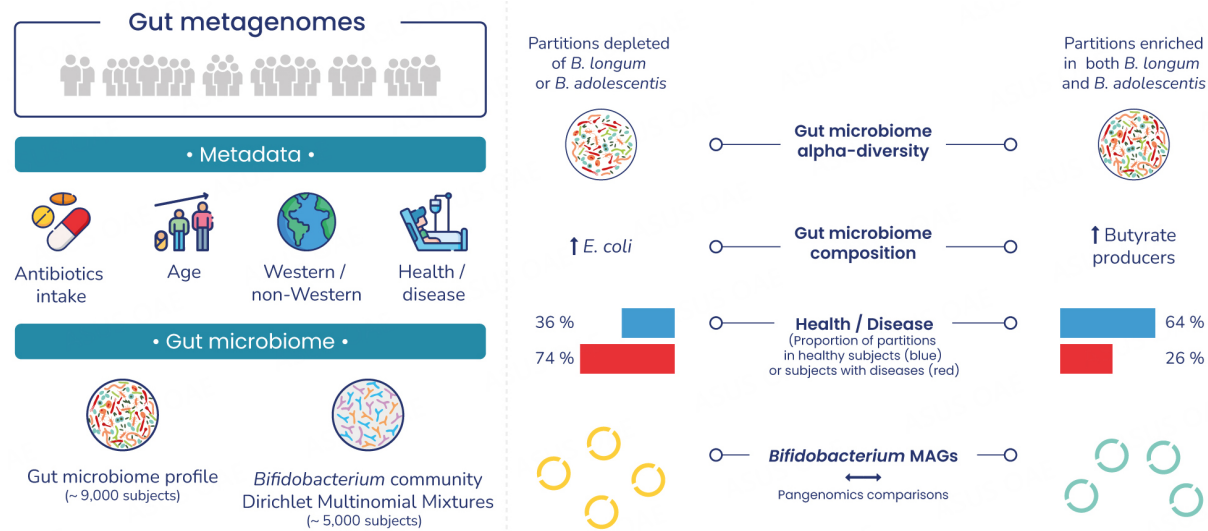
Gut metagenomes

• Metadata •

Antibiotics intake

Age

Western / non-Western

Health / disease

• Gut microbiome •

Gut microbiome profile
(~ 9,000 subjects)

*Bifidobacterium* community Dirichlet Multinomial Mixtures
(~ 5,000 subjects)

Partitions depleted of *B. longum* or *B. adolescentis*

Partitions enriched in both *B. longum* and *B. adolescentis*

Gut microbiome alpha-diversity

↑ *E. coli*

Gut microbiome composition

↑ Butyrate producers

36 %

74 %

Health / Disease
(Proportion of partitions in healthy subjects (blue) or subjects with diseases (red)

64 %

26 %

*Bifidobacterium* MAGs
⟷
Pangenomics comparisons